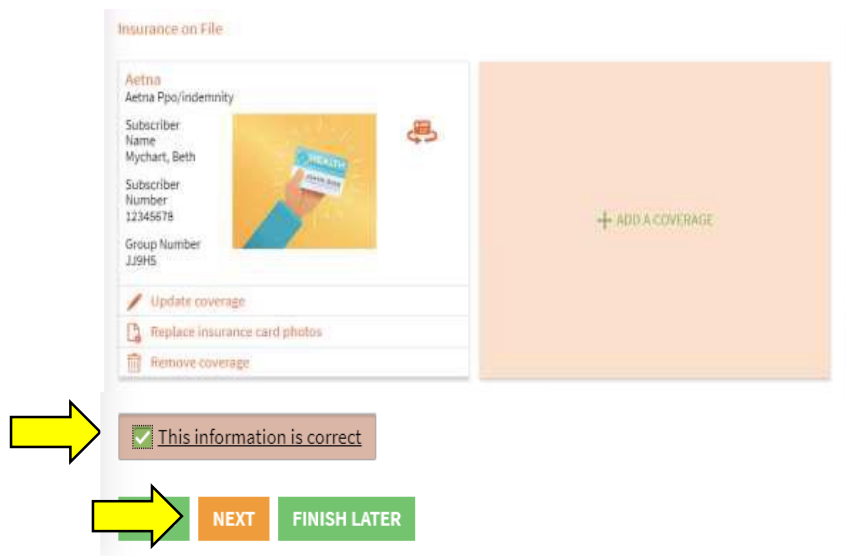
Insurance on File

Aetna
Aetna Ppo/indemnity

Subscriber Name
Mychart, Beth

Subscriber Number
12345678

Group Number
JJ9HS

HEALTH

Update coverage

Replace insurance card photos

Remove coverage

+ ADD A COVERAGE

This information is correct

NEXT

FINISH LATER